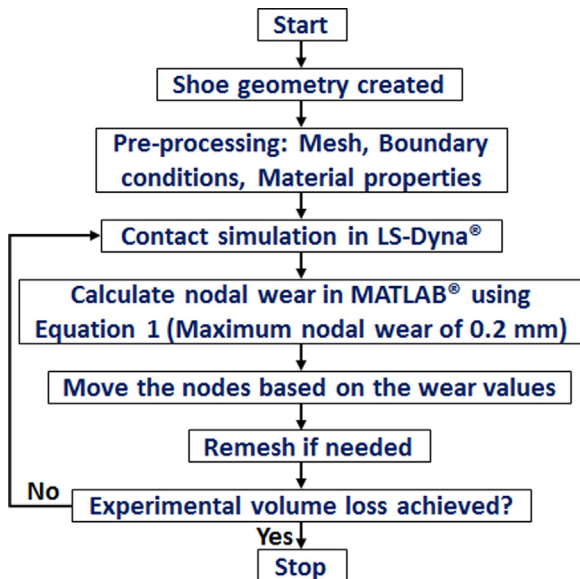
Start

Shoe geometry created

Pre-processing: Mesh, Boundary conditions, Material properties

Contact simulation in LS-Dyna®

Calculate nodal wear in MATLAB® using Equation 1 (Maximum nodal wear of 0.2 mm)

Move the nodes based on the wear values

Remesh if needed

No

Experimental volume loss achieved?

Yes

Stop